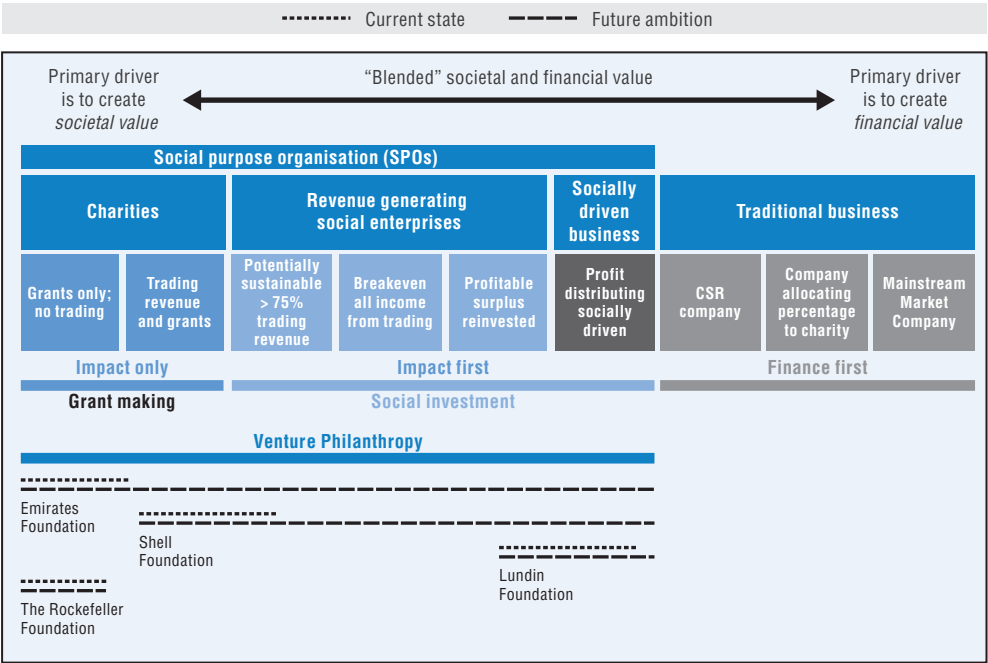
Current state    Future ambition

Primary driver is to create *societal value*

"Blended" societal and financial value

Primary driver is to create *financial value*

Social purpose organisation (SPOs)

Charities

Revenue generating social enterprises

Socially driven business

Traditional business

Grants only; no trading

Trading revenue and grants

Potentially sustainable > 75% trading revenue

Breakeven all income from trading

Profitable surplus reinvested

Profit distributing socially driven

CSR company

Company allocating percentage to charity

Mainstream Market Company

Impact only

Impact first

Finance first

Grant making

Social investment

Venture Philanthropy

Emirates Foundation

Shell Foundation

Lundin Foundation

The Rockefeller Foundation